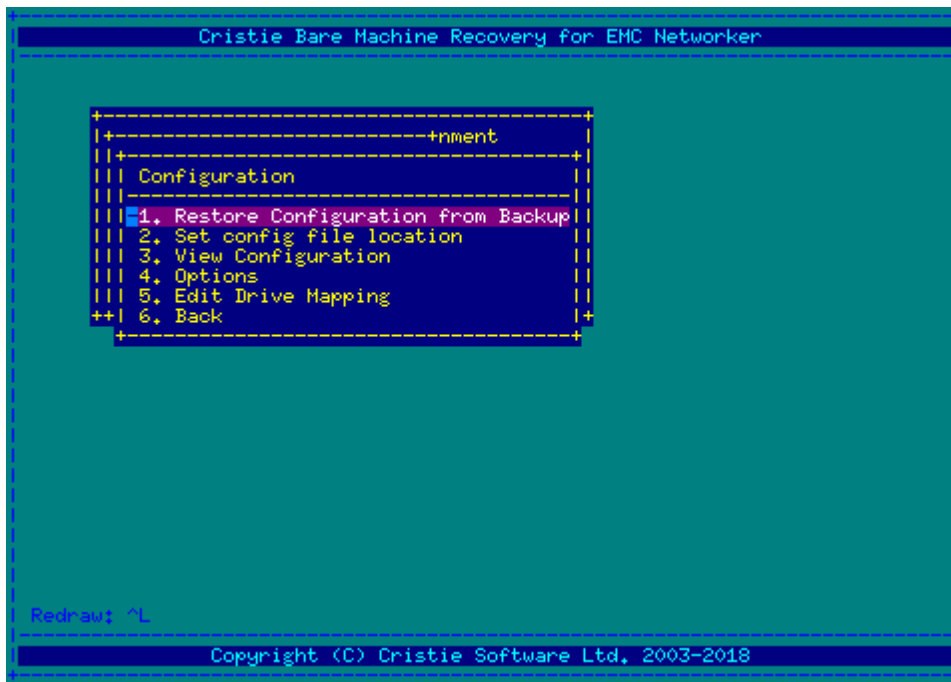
Cristie Bare Machine Recovery for EMC Networker

nment

Configuration

1. Restore Configuration from Backup
2. Set config file location
3. View Configuration
4. Options
5. Edit Drive Mapping
6. Back

Redraw: ^L

Copyright (C) Cristie Software Ltd. 2003-2018